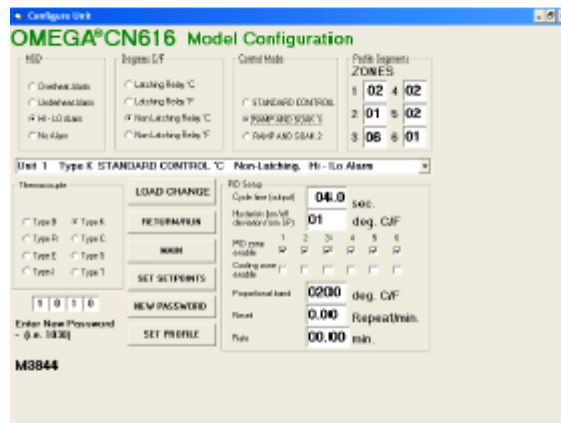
Configure Unit

OMEGA®CN616 Model Configuration

HSD
Overheat Alarm
Underheat Alarm
Hi - LO Alarm
No Alarm

Degrees C/F
Latching Relay °C
Latching Relay °F
Non-Latching Relay °C
Non-Latching Relay °F

Control Mode
STANDARD CONTROL
RAMP AND SOAK 1
RAMP AND SOAK 2

Profile Segments
ZONES
1 02 4 02
2 01 5 02
3 06 6 01

Unit 1 Type K STANDARD CONTROL °C Non-Latching, Hi - Lo Alarm

Thermocouple
Type B Type K
Type R Type C
Type E Type S
Type J Type T

LOAD CHANGE
RETURN/RUN
MAIN
SET SETPOINTS
NEW PASSWORD
SET PROFILE

1 0 1 0
Enter New Password - (i.e. 1030)

M3844

PID Setup
Cycle time (output) 04.0 sec.
Hysteresis (on/off deviation from SP) 01 deg. C/F
PID zone enable 1 2 3 4 5 6
Cooling zone enable
Proportional band 0200 deg. C/F
Reset 0.00 Repeat/min.
Rate 00.00 min.